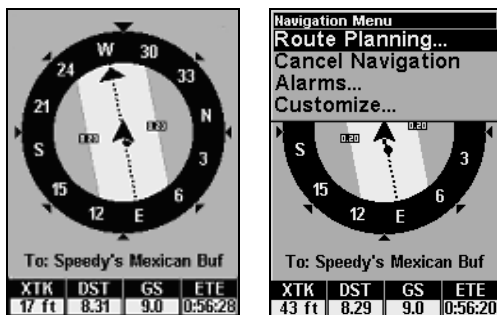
W
30
33
24
21
N
0.20
0.20
S
3
15
6
12
E

To: Speedy's Mexican Buf

| XTK | DST | GS | ETE |
|---|---|---|---|
| 17 ft | 8.31 | 9.0 | 0:56:28 |

Navigation Menu
Route Planning...
Cancel Navigation
Alarms...
Customize...

0.20
0.20
S
3
15
6
12
E

To: Speedy's Mexican Buf

| XTK | DST | GS | ETE |
|---|---|---|---|
| 43 ft | 8.29 | 9.0 | 0:56:20 |